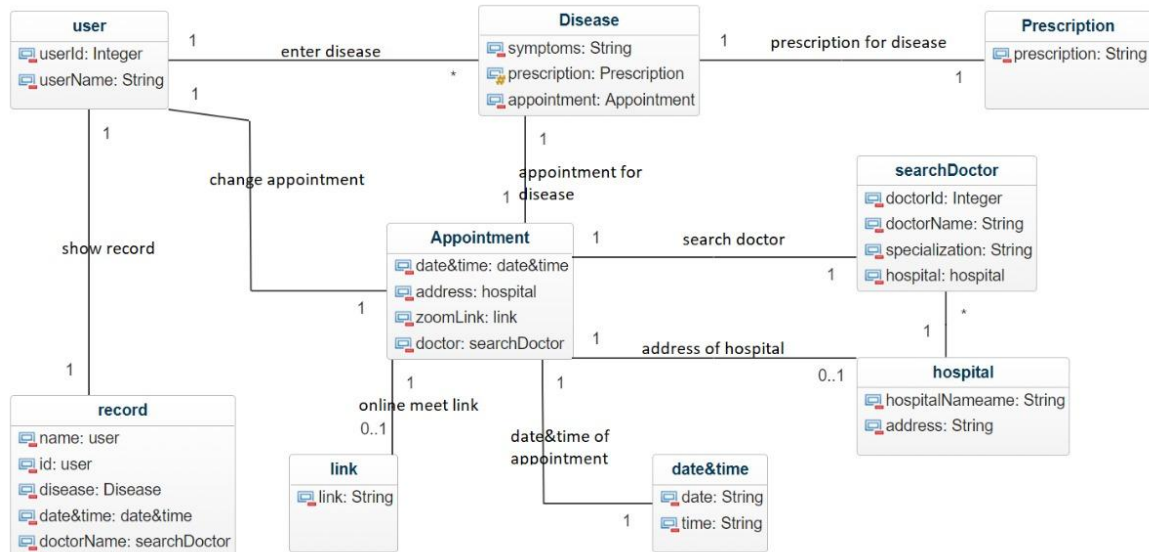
user
userId: Integer
userName: String

1
enter disease
*

Disease
symptoms: String
prescription: Prescription
appointment: Appointment

1
prescription for disease
1

Prescription
prescription: String

1
1
change appointment
1
appointment for disease
1

searchDoctor
doctorId: Integer
doctorName: String
specialization: String
hospital: hospital

show record

Appointment
date&time: date&time
address: hospital
zoomLink: link
doctor: searchDoctor

1
search doctor
1

1

1
*

1
address of hospital
0..1

hospital
hospitalNameame: String
address: String

1
1
online meet link
0..1
1
date&time of appointment

record
name: user
id: user
disease: Disease
date&time: date&time
doctorName: searchDoctor

link
link: String

date&time
date: String
time: String

1